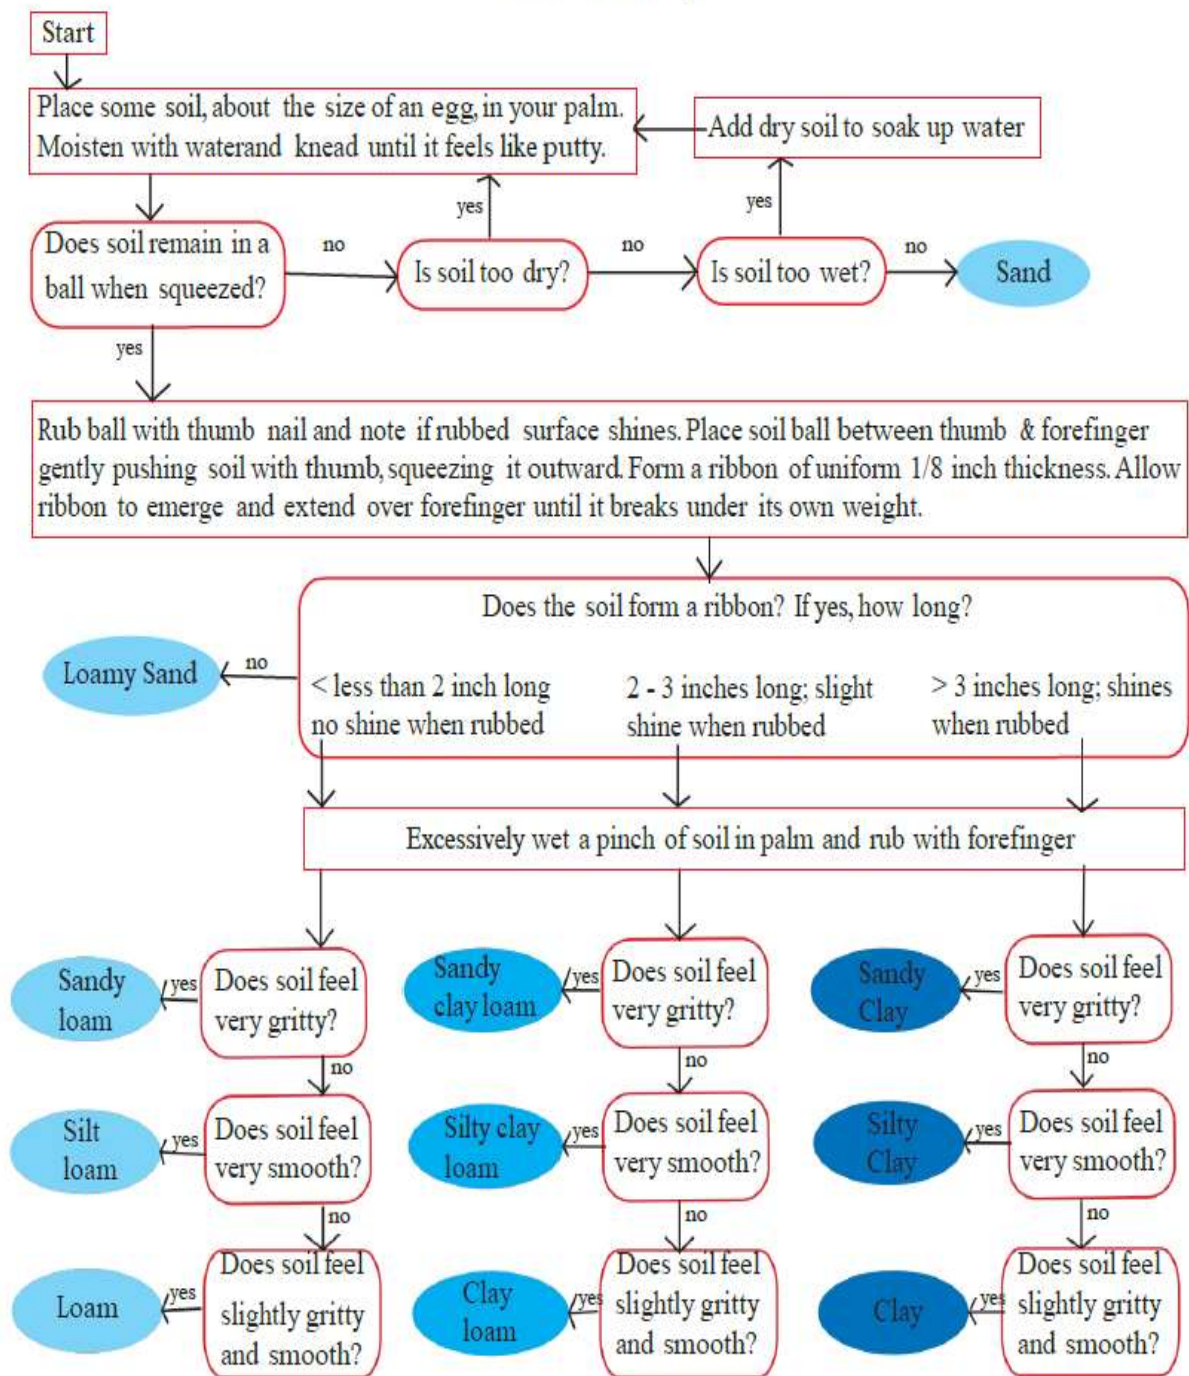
Start

Place some soil, about the size of an egg, in your palm. Moisten with waterand knead until it feels like putty.

Add dry soil to soak up water

yes

yes

Does soil remain in a ball when squeezed?

no

Is soil too dry?

no

Is soil too wet?

no

Sand

yes

Rub ball with thumb nail and note if rubbed surface shines. Place soil ball between thumb & forefinger gently pushing soil with thumb, squeezing it outward. Form a ribbon of uniform 1/8 inch thickness. Allow ribbon to emerge and extend over forefinger until it breaks under its own weight.

Does the soil form a ribbon? If yes, how long?

Loamy Sand

no

< less than 2 inch long no shine when rubbed

2 - 3 inches long; slight shine when rubbed

> 3 inches long; shines when rubbed

Excessively wet a pinch of soil in palm and rub with forefinger

Sandy loam

yes

Does soil feel very gritty?

Sandy clay loam

yes

Does soil feel very gritty?

Sandy Clay

yes

Does soil feel very gritty?

no

no

no

Silt loam

yes

Does soil feel very smooth?

Silty clay loam

yes

Does soil feel very smooth?

Silty Clay

yes

Does soil feel very smooth?

no

no

no

Loam

yes

Does soil feel slightly gritty and smooth?

Clay loam

yes

Does soil feel slightly gritty and smooth?

Clay

yes

Does soil feel slightly gritty and smooth?